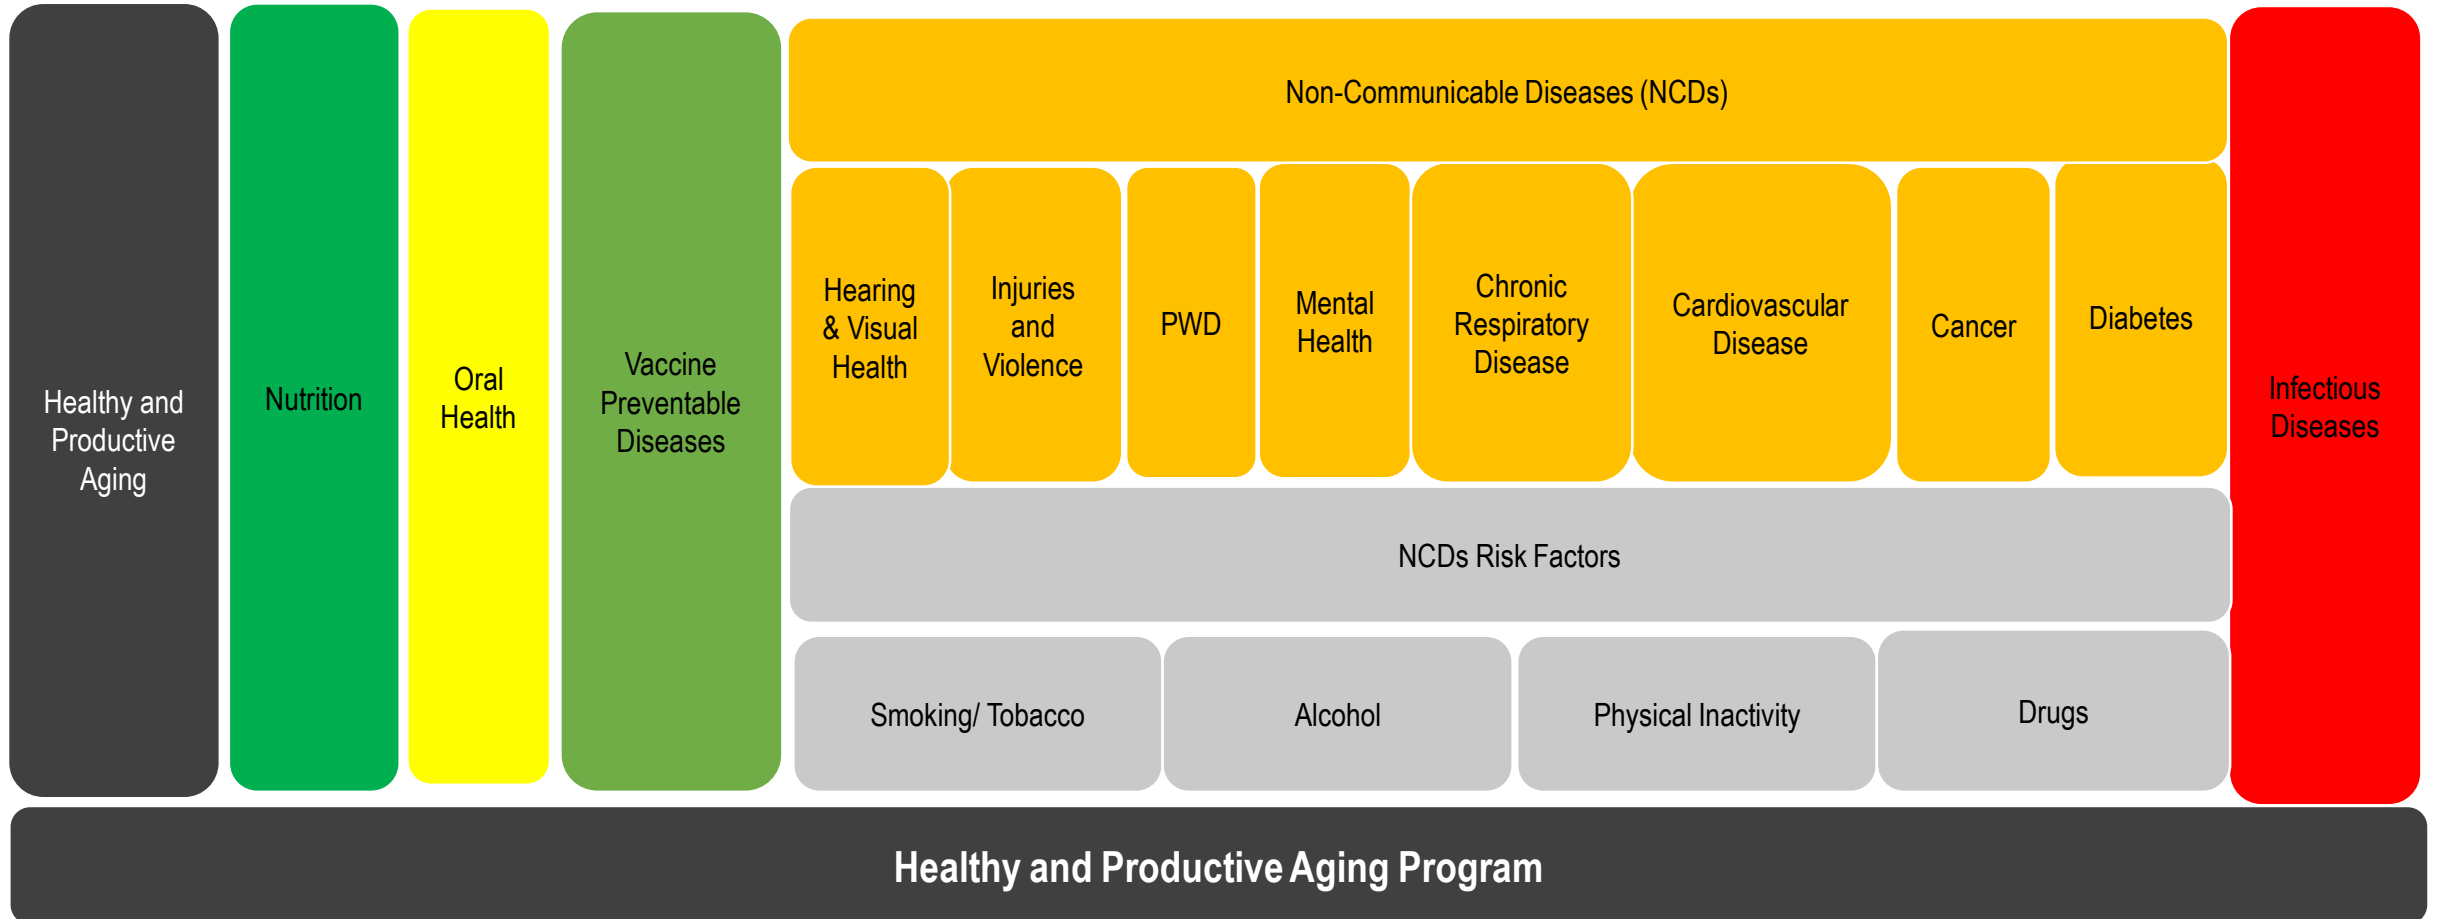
Healthy and Productive Aging

Nutrition

Oral Health

Vaccine Preventable Diseases

Non-Communicable Diseases (NCDs)

Hearing & Visual Health

Injuries and Violence

PWD

Mental Health

Chronic Respiratory Disease

Cardiovascular Disease

Cancer

Diabetes

NCDs Risk Factors

Smoking/ Tobacco

Alcohol

Physical Inactivity

Drugs

Infectious Diseases

Healthy and Productive Aging Program